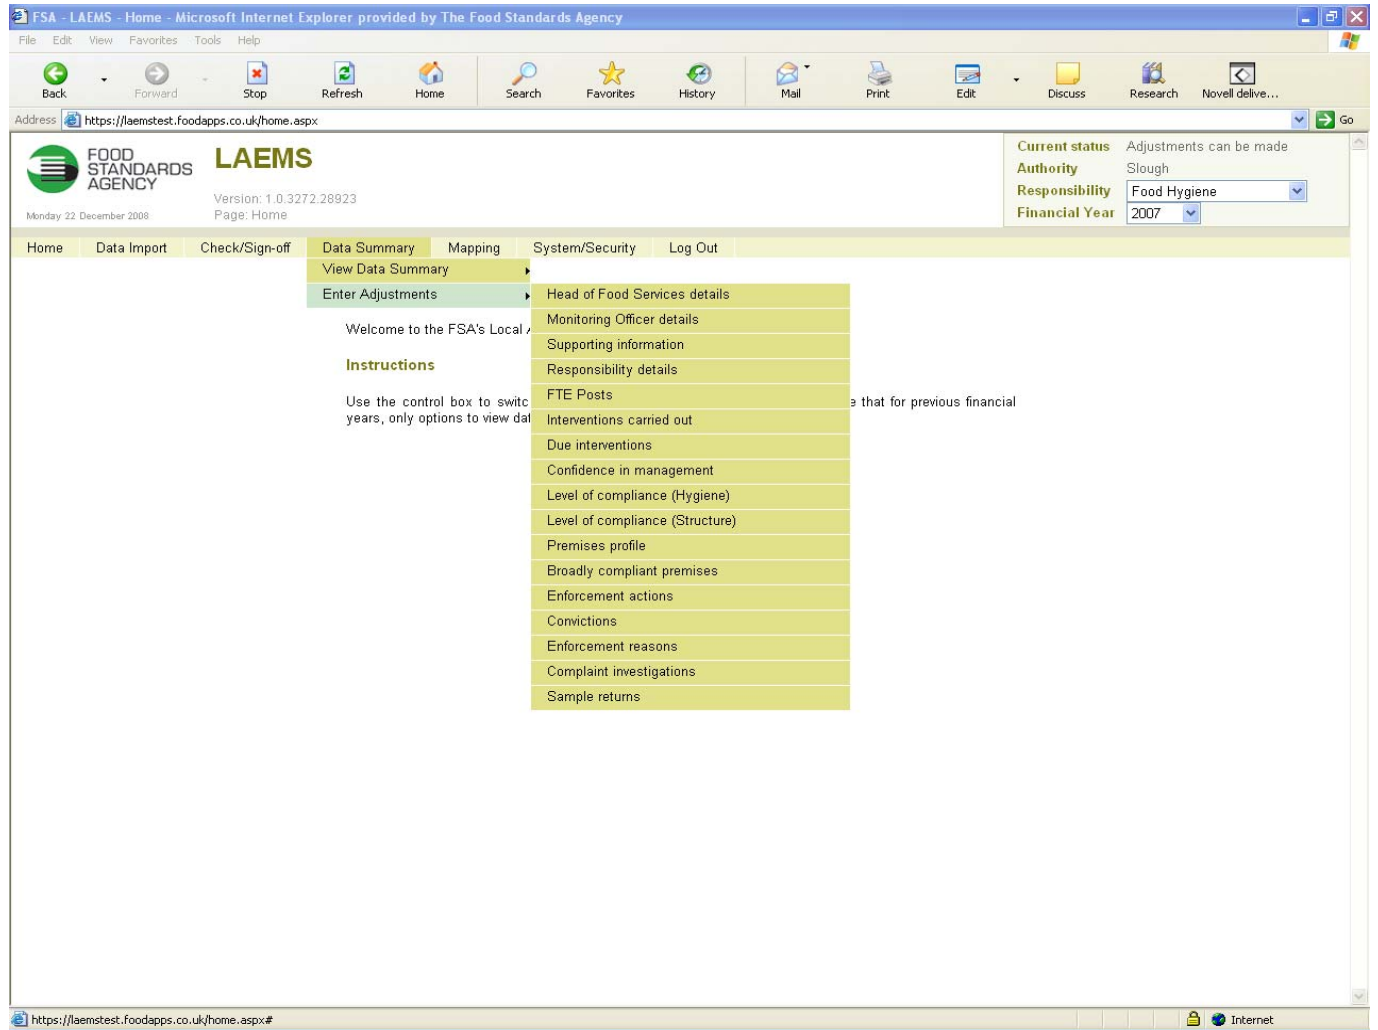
FSA - LAEMS - Home - Microsoft Internet Explorer provided by The Food Standards Agency

File Edit View Favorites Tools Help

Back Forward Stop Refresh Home Search Favorites History Mail Print Edit Discuss Research Novell delive...

Address https://laemstest.foodapps.co.uk/home.aspx Go

FOOD STANDARDS AGENCY

Monday 22 December 2008

LAEMS

Version: 1.0.3272.28923
Page: Home

| Current status | Adjustments can be made |
|---|---|
| Authority | Slough |
| Responsibility | Food Hygiene |
| Financial Year | 2007 |

Home Data Import Check/Sign-off Data Summary Mapping System/Security Log Out

View Data Summary
Enter Adjustments

Head of Food Services details
Monitoring Officer details
Supporting information
Responsibility details
FTE Posts
Interventions carried out
Due interventions
Confidence in management
Level of compliance (Hygiene)
Level of compliance (Structure)
Premises profile
Broadly compliant premises
Enforcement actions
Convictions
Enforcement reasons
Complaint investigations
Sample returns

Welcome to the FSA's Local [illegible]

Instructions

Use the control box to switc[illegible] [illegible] that for previous financial years, only options to view dat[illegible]

https://laemstest.foodapps.co.uk/home.aspx#

Internet